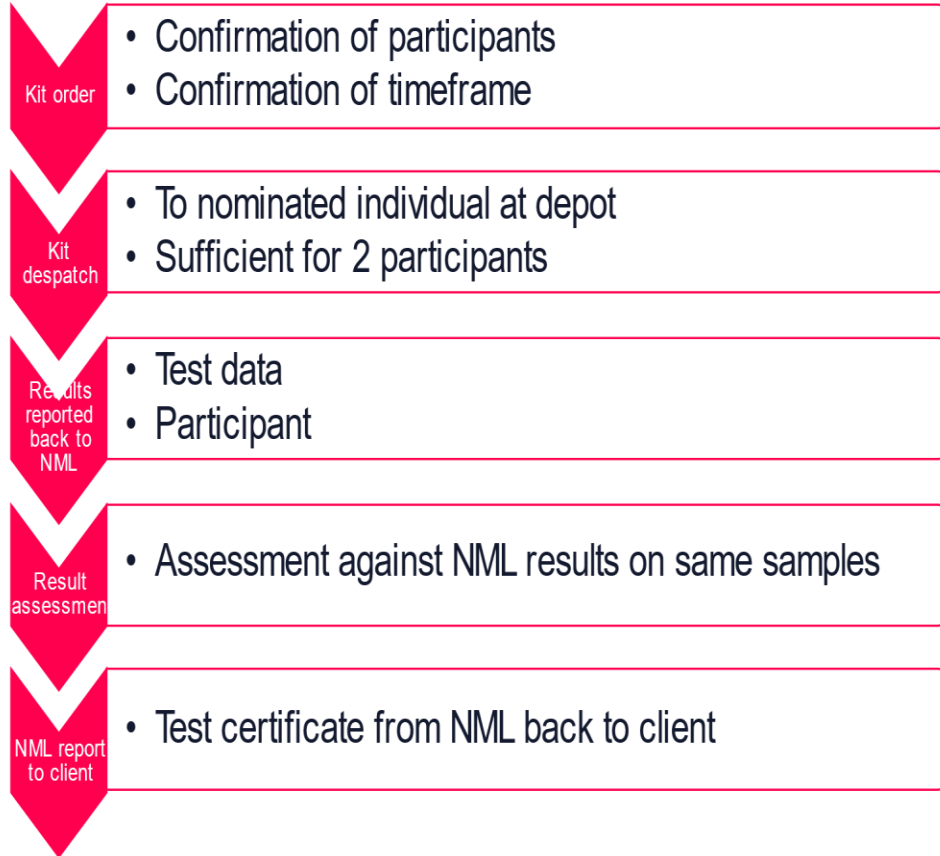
Kit order

• Confirmation of participants
• Confirmation of timeframe

Kit despatch

• To nominated individual at depot
• Sufficient for 2 participants

Results reported back to NML

• Test data
• Participant

Result assessmen

• Assessment against NML results on same samples

NML report to client

• Test certificate from NML back to client